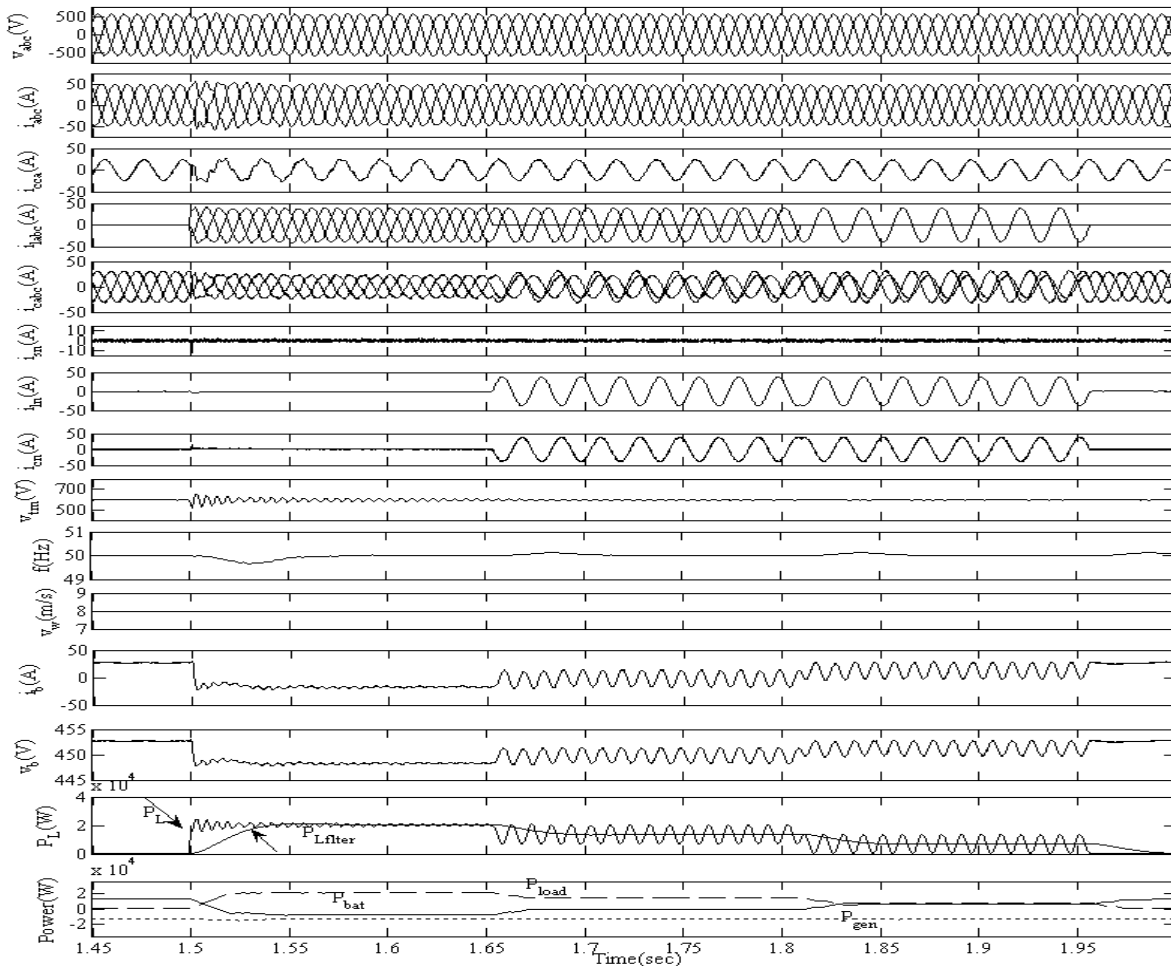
$v_{abc}$(V) 500 0 -500

$i_{abc}$(A) 50 0 -50

$i_{cca}$(A) 50 0 -50

$i_{labc}$(A) 50 0 -50

$i_{cabc}$(A) 50 0 -50

$i_{sn}$(A) 10 0 -10

$i_{ln}$(A) 50 0 -50

$i_{cn}$(A) 50 0 -50

$v_{tm}$(V) 700 500

f(Hz) 51 50 49

$v_w$(m/s) 9 8 7

$i_b$(A) 50 0 -50

$v_b$(V) 455 450 445

x $10^4$
$P_L$(W) 2 0
$P_L$
$P_{Lfilter}$

x $10^4$
Power(W) 2 0 -2
$P_{load}$
$P_{bat}$
$P_{gen}$

1.45 1.5 1.55 1.6 1.65 1.7 1.75 1.8 1.85 1.9 1.95
Time(sec)